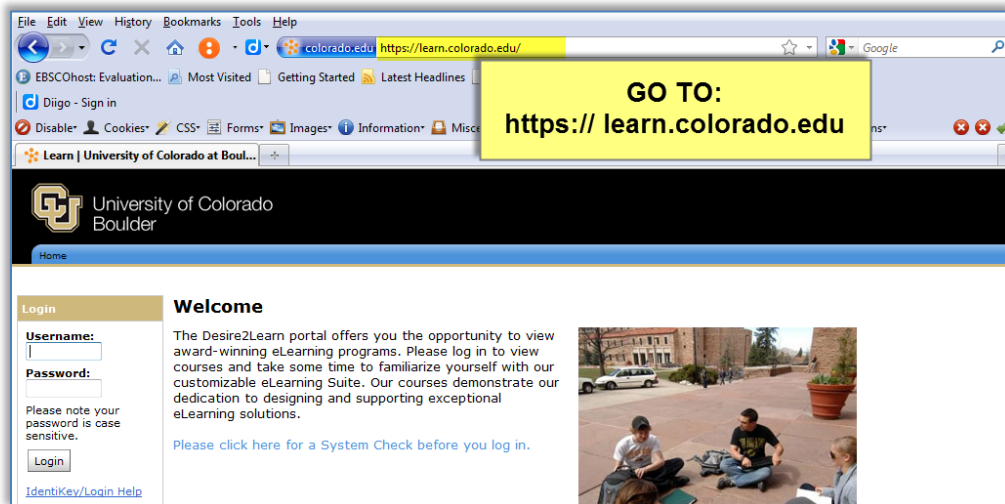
File Edit View History Bookmarks Tools Help

colorado.edu https://learn.colorado.edu/

Google

EBSCOhost: Evaluation... Most Visited Getting Started Latest Headlines

Diigo - Sign in

Disable Cookies CSS Forms Images Information Misce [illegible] ns

Learn | University of Colorado at Boul...

GO TO:
https:// learn.colorado.edu

University of Colorado Boulder

Home

Login

Username:

Password:

Please note your password is case sensitive.

Login

IdentiKey/Login Help

Welcome

The Desire2Learn portal offers you the opportunity to view award-winning eLearning programs. Please log in to view courses and take some time to familiarize yourself with our customizable eLearning Suite. Our courses demonstrate our dedication to designing and supporting exceptional eLearning solutions.

Please click here for a System Check before you log in.